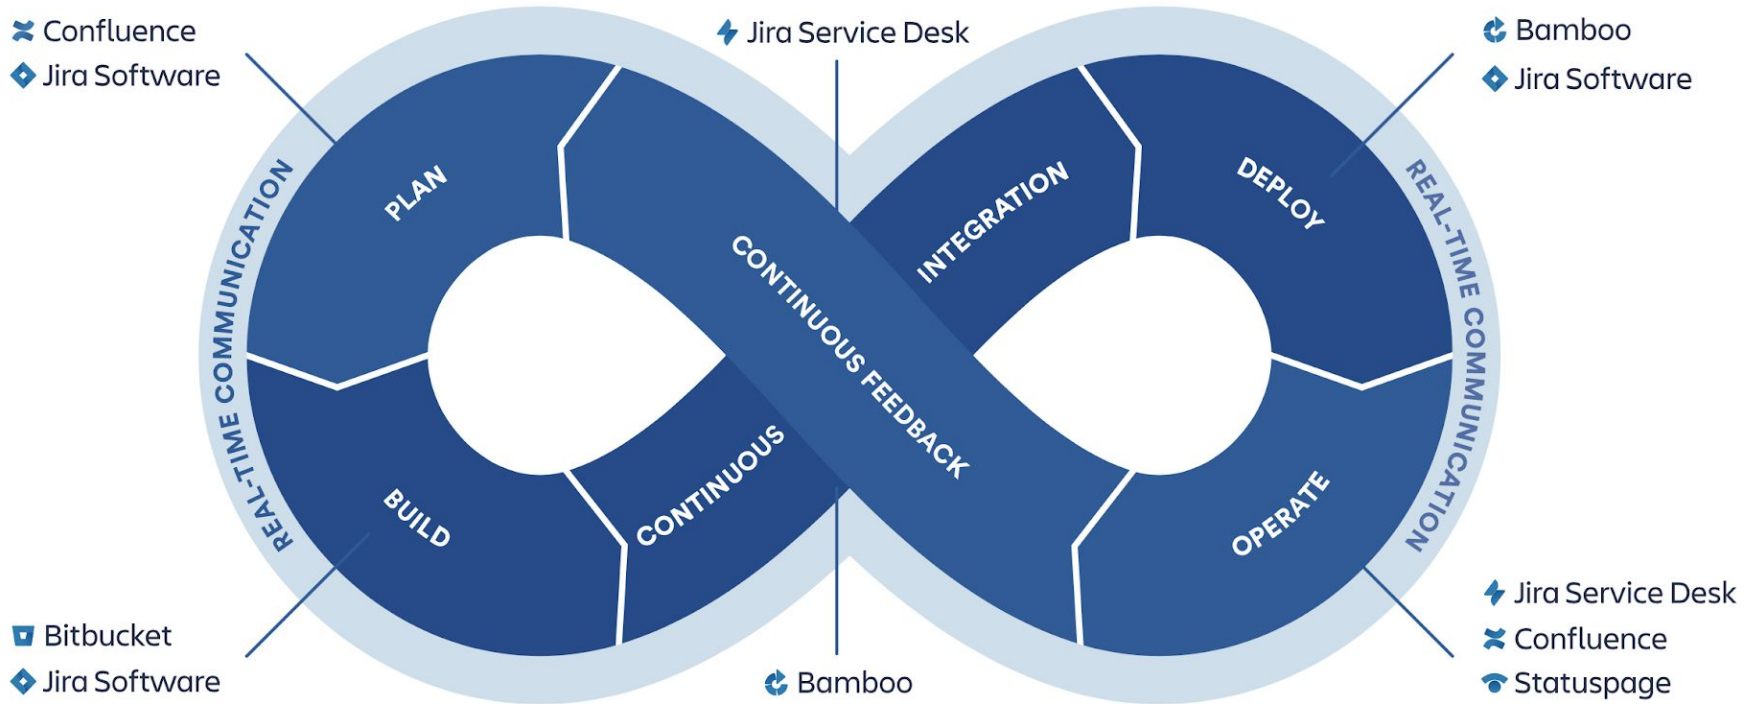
Confluence
Jira Software

Jira Service Desk

Bamboo
Jira Software

REAL-TIME COMMUNICATION

PLAN

CONTINUOUS FEEDBACK

INTEGRATION

DEPLOY

REAL-TIME COMMUNICATION

BUILD

CONTINUOUS

OPERATE

Bitbucket
Jira Software

Bamboo

Jira Service Desk
Confluence
Statuspage